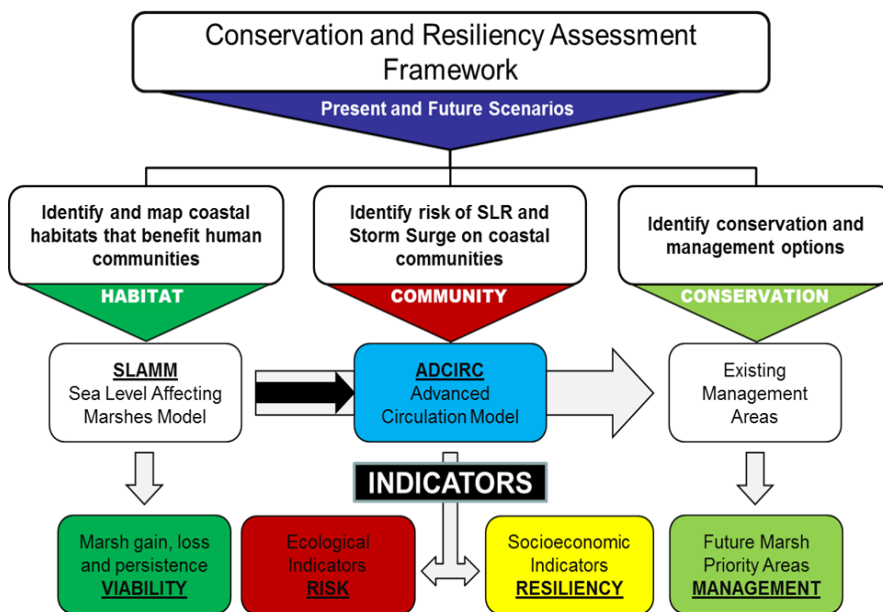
Conservation and Resiliency Assessment Framework

Present and Future Scenarios

Identify and map coastal habitats that benefit human communities

HABITAT

Identify risk of SLR and Storm Surge on coastal communities

COMMUNITY

Identify conservation and management options

CONSERVATION

SLAMM
Sea Level Affecting Marshes Model

ADCIRC
Advanced Circulation Model

Existing Management Areas

INDICATORS

Marsh gain, loss and persistence
VIABILITY

Ecological Indicators
RISK

Socioeconomic Indicators
RESILIENCY

Future Marsh Priority Areas
MANAGEMENT